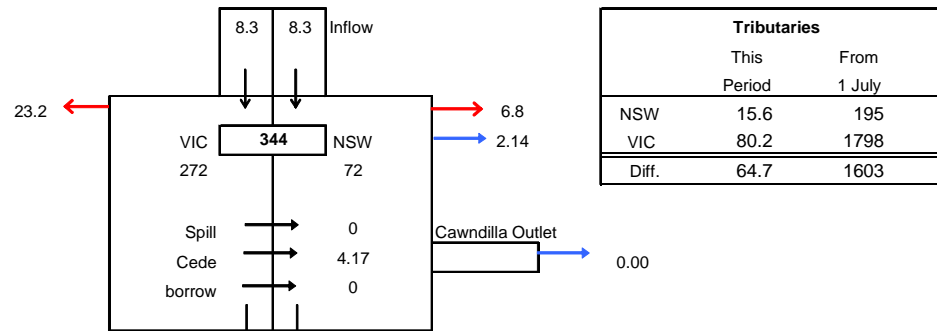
8.3 8.3 Inflow

23.2

6.8

VIC 344 NSW

2.14

272 72

Spill 0

Cede 4.17

borrow 0

Cawndilla Outlet

0.00

| Tributaries | | |
|---|---|---|
| | This Period | From 1 July |
| NSW | 15.6 | 195 |
| VIC | 80.2 | 1798 |
| Diff. | 64.7 | 1603 |